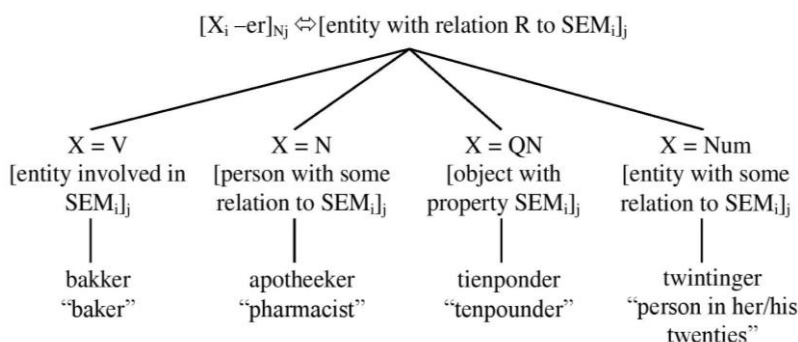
$[X_i -er]_{Nj} \Leftrightarrow$[entity with relation R to $SEM_i]_j$

X = V
[entity involved in $SEM_i]_j$

bakker
"baker"

X = N
[person with some relation to $SEM_i]_j$

apotheeker
"pharmacist"

X = QN
[object with property $SEM_i]_j$

tienponder
"tenpounder"

X = Num
[entity with some relation to $SEM_i]_j$

twintinger
"person in her/his twenties"